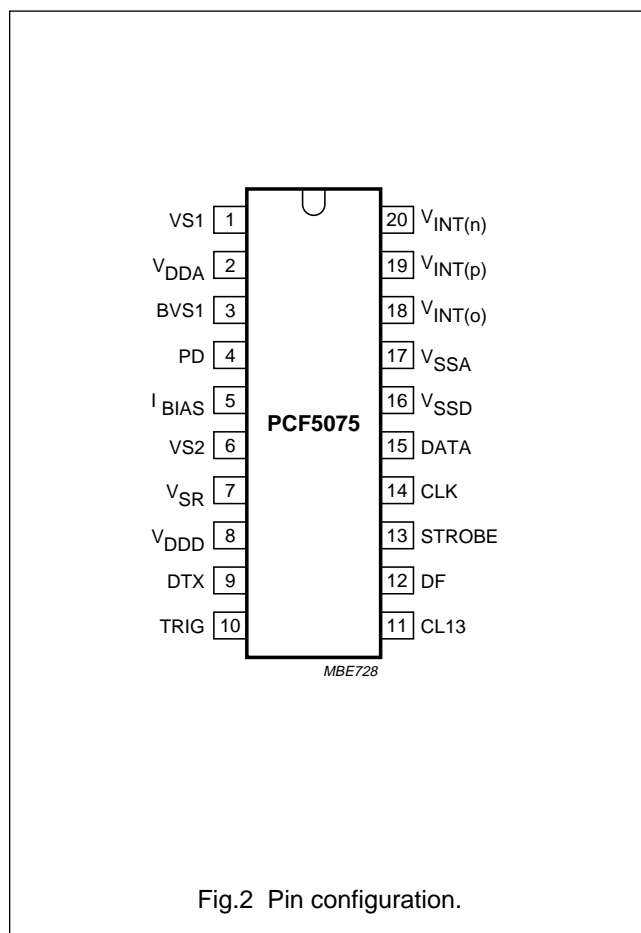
VS1 1
$V_{DDA}$ 2
BVS1 3
PD 4
$I_{BIAS}$ 5
VS2 6
$V_{SR}$ 7
$V_{DDD}$ 8
DTX 9
TRIG 10

20 $V_{INT(n)}$
19 $V_{INT(p)}$
18 $V_{INT(o)}$
17 $V_{SSA}$
16 $V_{SSD}$
15 DATA
14 CLK
13 STROBE
12 DF
11 CL13

PCF5075

MBE728

Fig.2 Pin configuration.